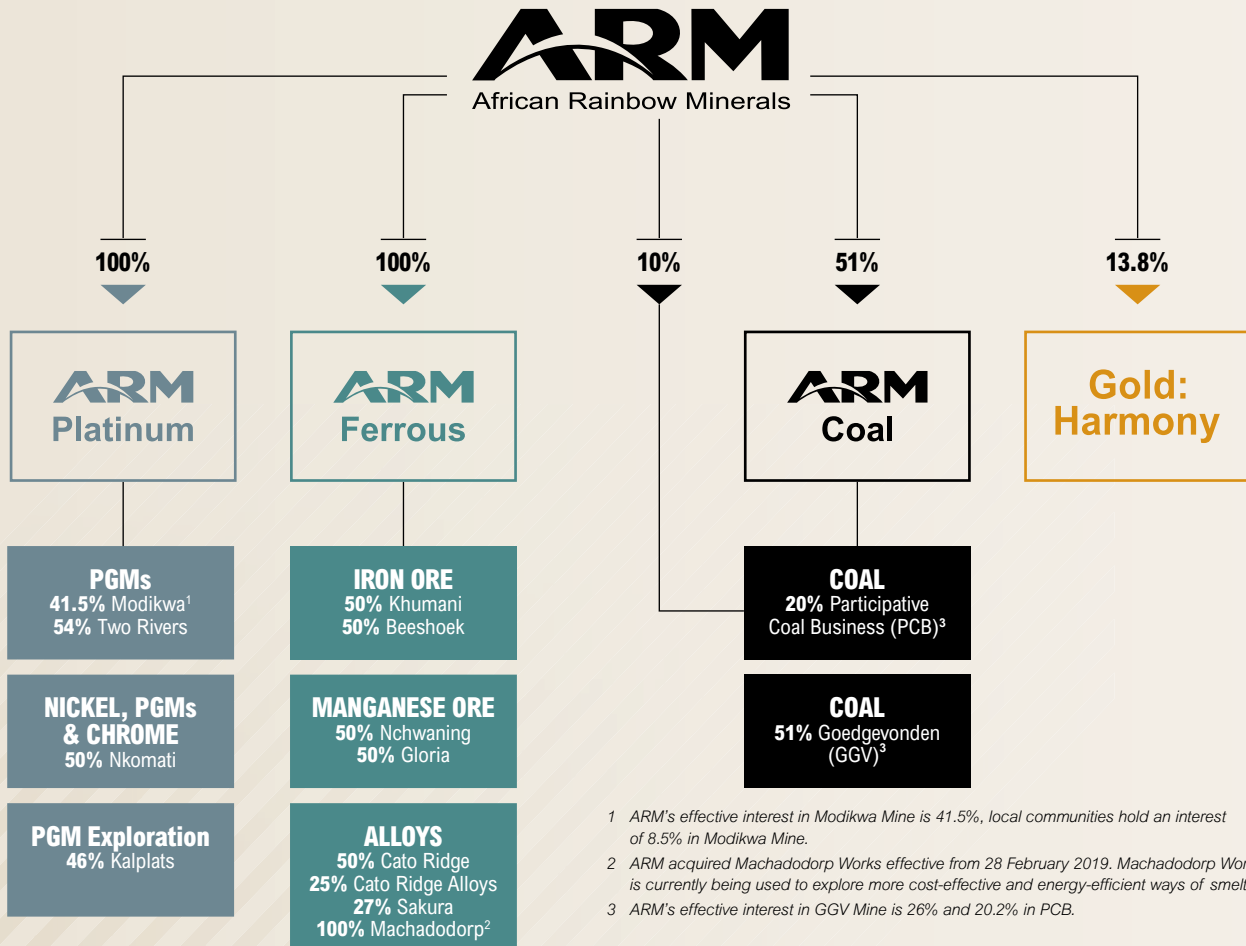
ARM
African Rainbow Minerals

100%

100%

10%

51%

13.8%

ARM
Platinum

ARM
Ferrous

ARM
Coal

Gold:
Harmony

PGMs
41.5% Modikwa$^1$
54% Two Rivers

NICKEL, PGMs & CHROME
50% Nkomati

PGM Exploration
46% Kalplats

IRON ORE
50% Khumani
50% Beeshoek

MANGANESE ORE
50% Nchwaning
50% Gloria

ALLOYS
50% Cato Ridge
25% Cato Ridge Alloys
27% Sakura
100% Machadodorp$^2$

COAL
20% Participative Coal Business (PCB)$^3$

COAL
51% Goedgevonden (GGV)$^3$

1 ARM's effective interest in Modikwa Mine is 41.5%, local communities hold an interest of 8.5% in Modikwa Mine.

2 ARM acquired Machadodorp Works effective from 28 February 2019. Machadodorp Wor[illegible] is currently being used to explore more cost-effective and energy-efficient ways of smelt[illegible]

3 ARM's effective interest in GGV Mine is 26% and 20.2% in PCB.